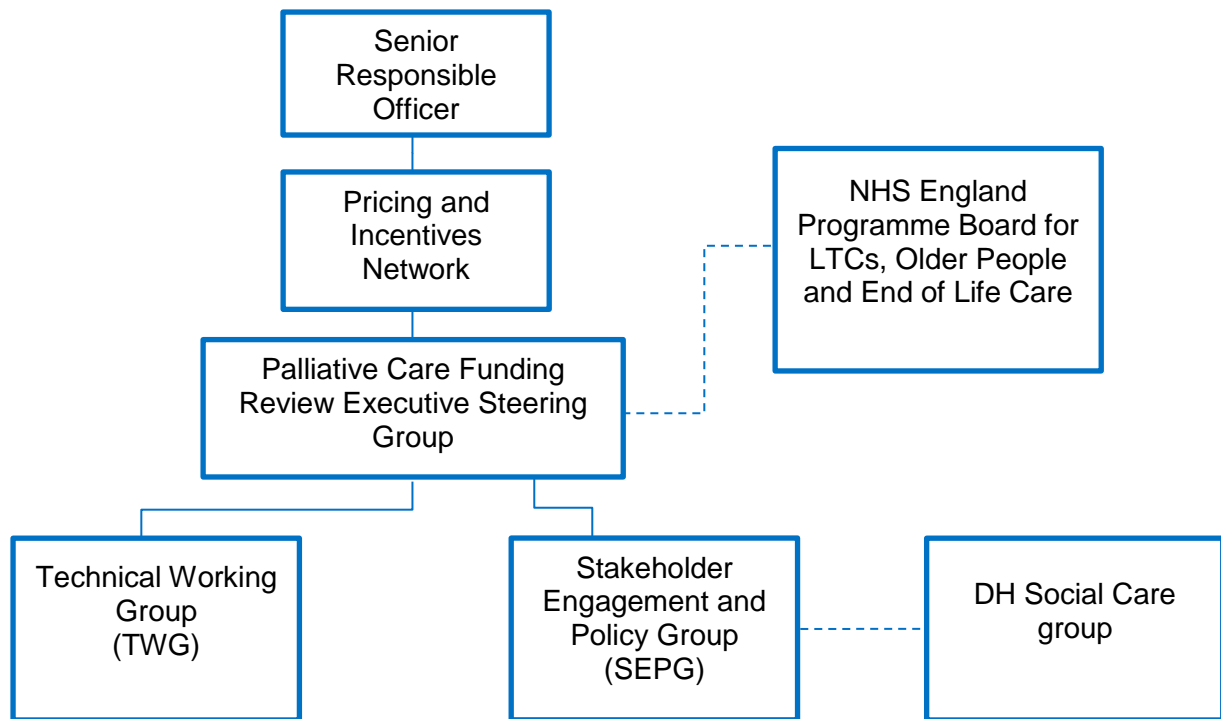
Senior Responsible Officer

Pricing and Incentives Network

NHS England Programme Board for LTCs, Older People and End of Life Care

Palliative Care Funding Review Executive Steering Group

Technical Working Group (TWG)

Stakeholder Engagement and Policy Group (SEPG)

DH Social Care group